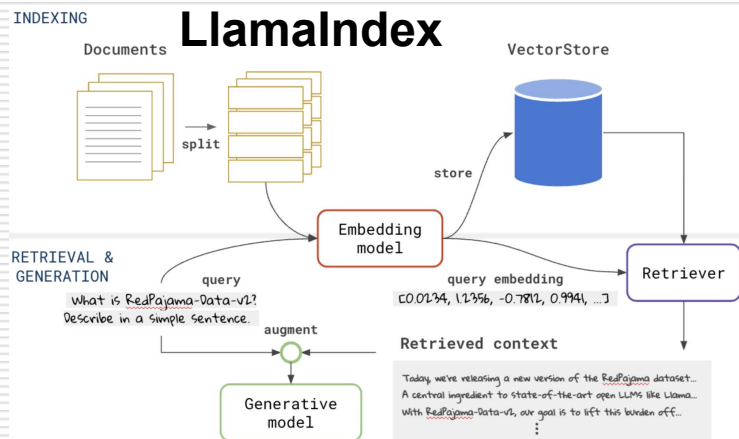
INDEXING

LlamaIndex

Documents

split

VectorStore

store

Embedding model

RETRIEVAL & GENERATION

query

What is RedPajama-Data-v2? Describe in a simple sentence.

query embedding

[0.0234, 1.2356, -0.7812, 0.9941, ...]

Retriever

augment

Retrieved context

Generative model

Today, we're releasing a new version of the RedPajama dataset... A central ingredient to state-of-the-art open LLMs like Llama... With RedPajama-Data-v2, our goal is to lift this burden off...